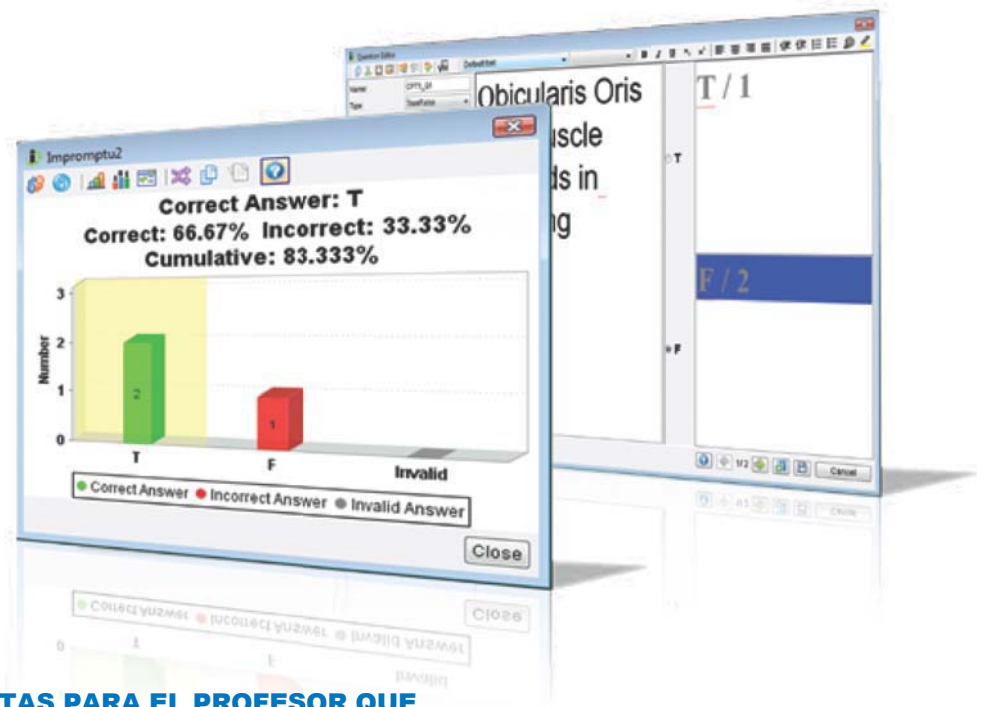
Question Editor
Default font
Name
Type
True/False
Obicularis Oris
uscle
ds in
ng
T
F
T / 1
F / 2
1/2
Cancel

Impromptu2
Correct Answer: T
Correct: 66.67% Incorrect: 33.33%
Cumulative: 83.333%
Number
3
2
1
0
2
1
T
F
Invalid
Correct Answer
Incorrect Answer
Invalid Answer
Close

TAS PARA EL PROFESOR QUE